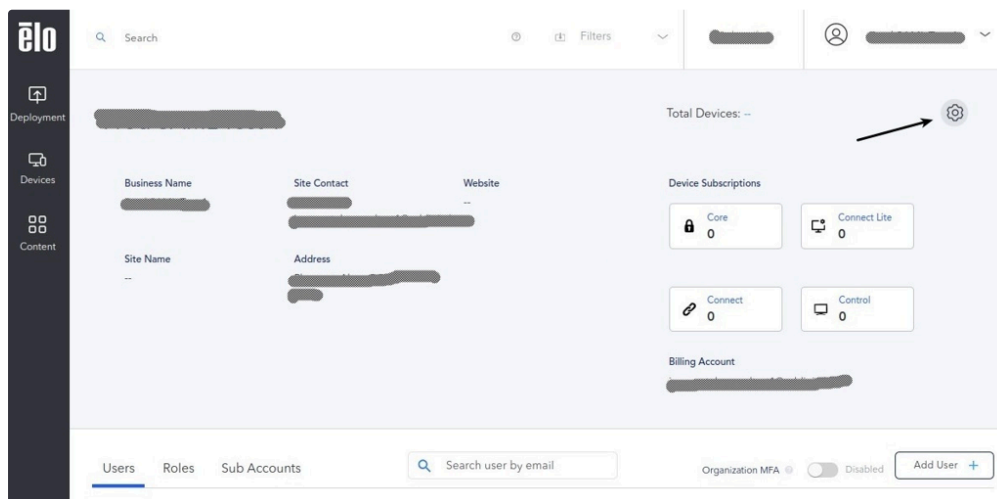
ēlo

Search

Filters

Deployment

Devices

Content

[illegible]

Total Devices: --

Business Name

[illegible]

Site Contact

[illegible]

Website

--

Site Name

--

Address

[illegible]

Device Subscriptions

Core
0

Connect Lite
0

Connect
0

Control
0

Billing Account

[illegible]

Users Roles Sub Accounts

Search user by email

Organization MFA

Disabled

Add User +